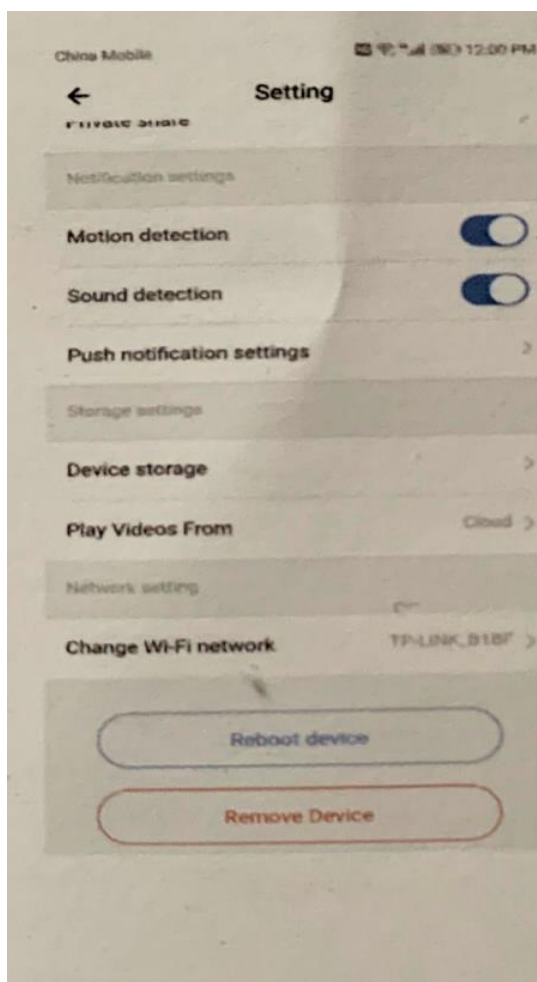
China Mobile

12:00 PM

←

Setting

Private share

Notification settings

Motion detection

Sound detection

Push notification settings

Storage settings

Device storage

Play Videos From

Cloud

Network setting

Change Wi-Fi network

TP-LINK_B18F

Reboot device

Remove Device